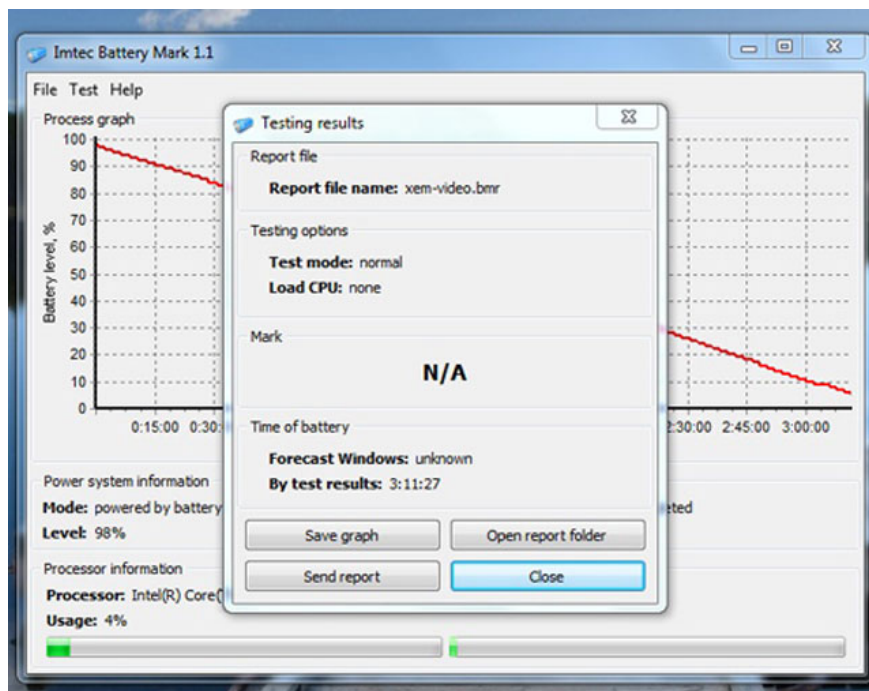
Imtec Battery Mark 1.1

File Test Help

Process graph

100
90
80
70
60
50
40
30
20
10
0

Battery level, %

0:15:00 0:30:

2:30:00 2:45:00 3:00:00

Power system information

Mode: powered by battery

Level: 98%

eted

Processor information

Processor: Intel(R) Core(

Usage: 4%

Testing results

Report file

Report file name: xem-video.bmr

Testing options

Test mode: normal

Load CPU: none

Mark

N/A

Time of battery

Forecast Windows: unknown

By test results: 3:11:27

Save graph

Open report folder

Send report

Close